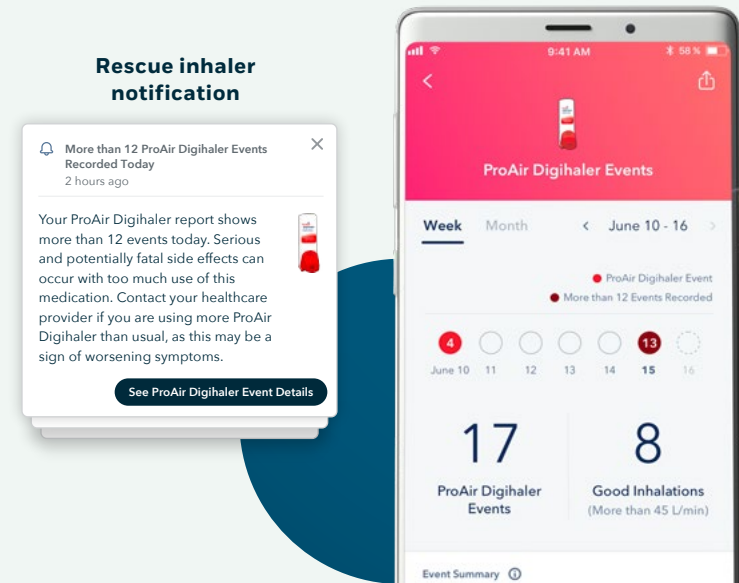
Rescue inhaler notification

More than 12 ProAir Digihaler Events Recorded Today
2 hours ago

Your ProAir Digihaler report shows more than 12 events today. Serious and potentially fatal side effects can occur with too much use of this medication. Contact your healthcare provider if you are using more ProAir Digihaler than usual, as this may be a sign of worsening symptoms.

See ProAir Digihaler Event Details

9:41 AM
58 %

ProAir Digihaler Events

Week Month
June 10 - 16

ProAir Digihaler Event
More than 12 Events Recorded

4 13
June 10 11 12 13 14 15 16

17
ProAir Digihaler Events

8
Good Inhalations
(More than 45 L/min)

Event Summary